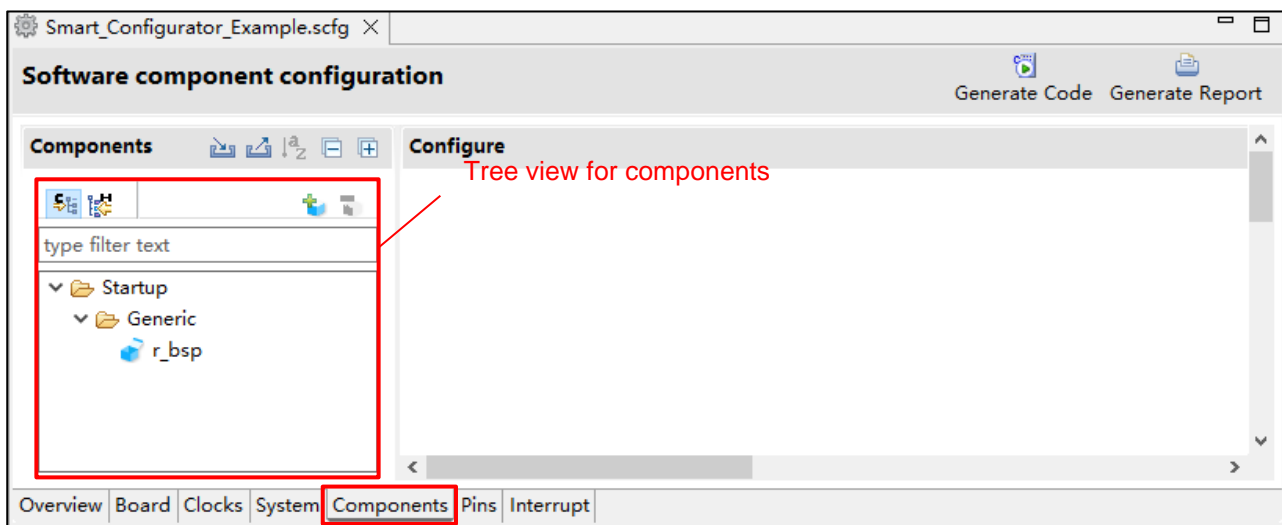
Smart_Configurator_Example.scfg

Software component configuration

Generate Code Generate Report

Components

Configure

Tree view for components

type filter text

Startup

Generic

r_bsp

Overview Board Clocks System Components Pins Interrupt